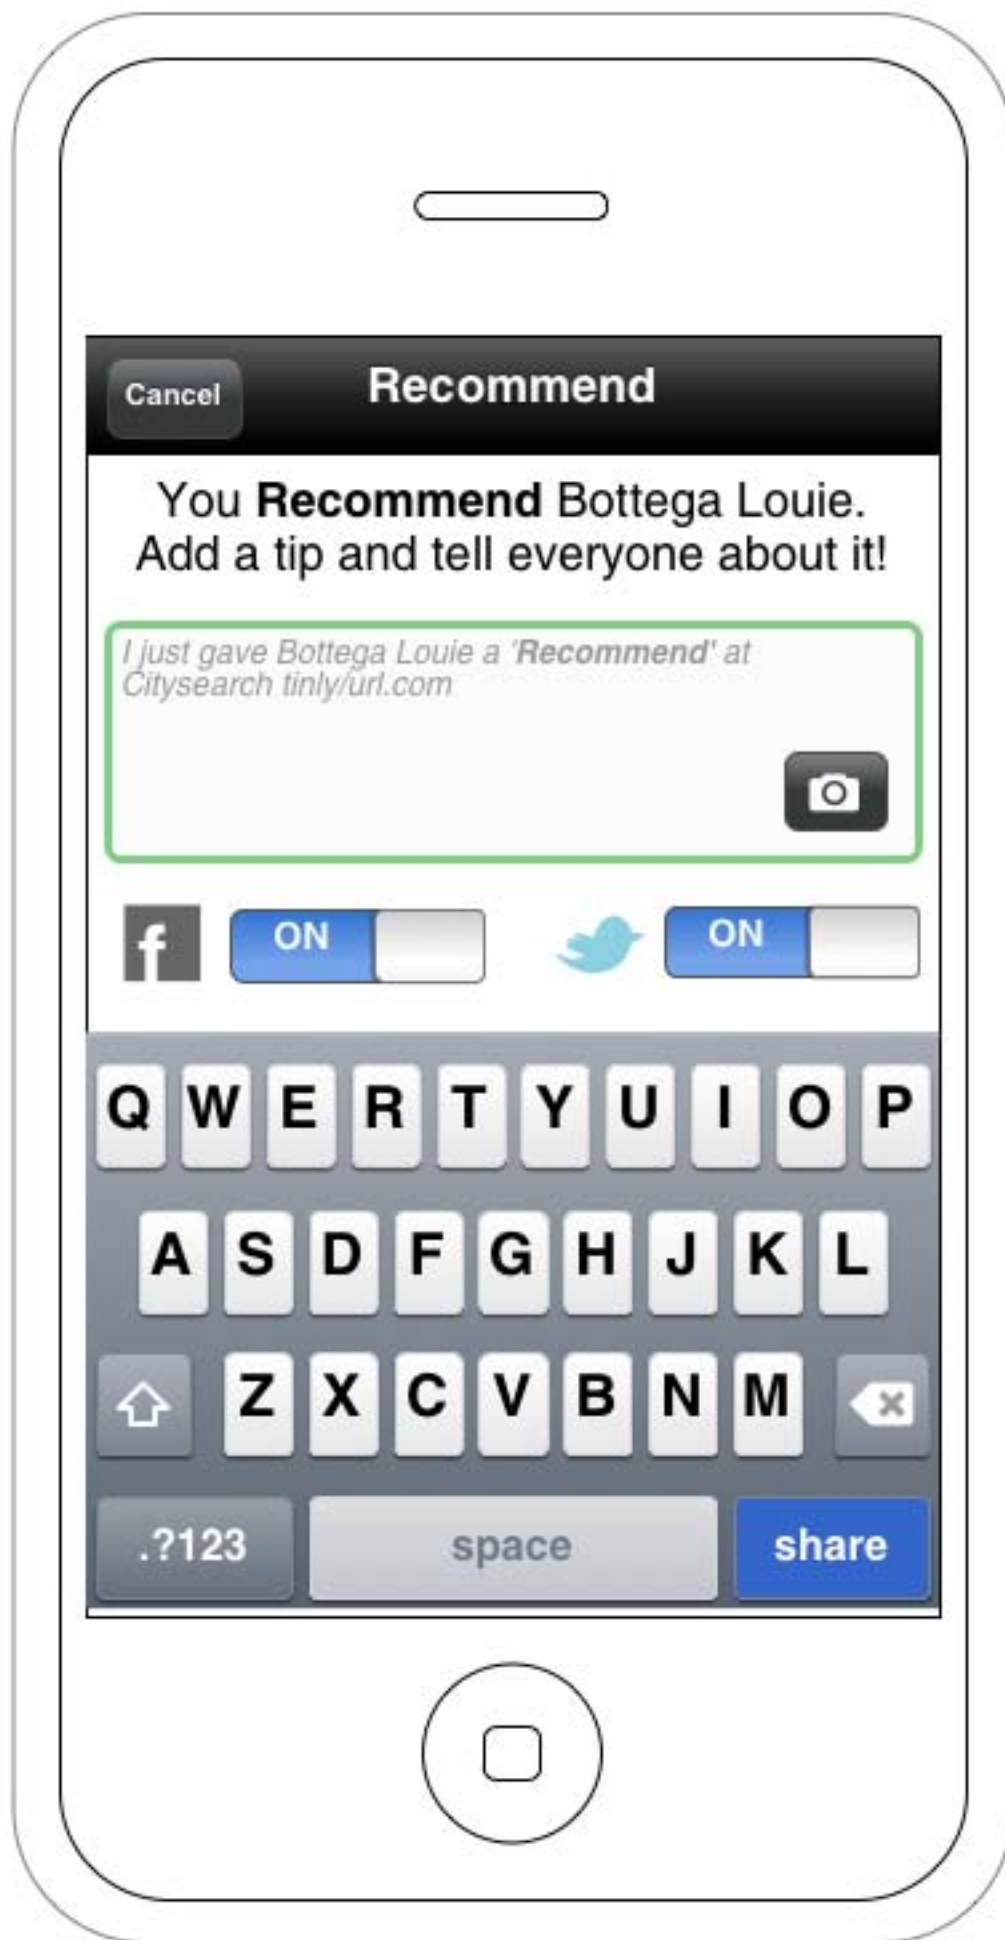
Cancel

Recommend

You Recommend Bottega Louie. Add a tip and tell everyone about it!

I just gave Bottega Louie a 'Recommend' at Citysearch tinly/url.com

f

ON

ON

Q W E R T Y U I O P

A S D F G H J K L

Z X C V B N M

.?123

space

share